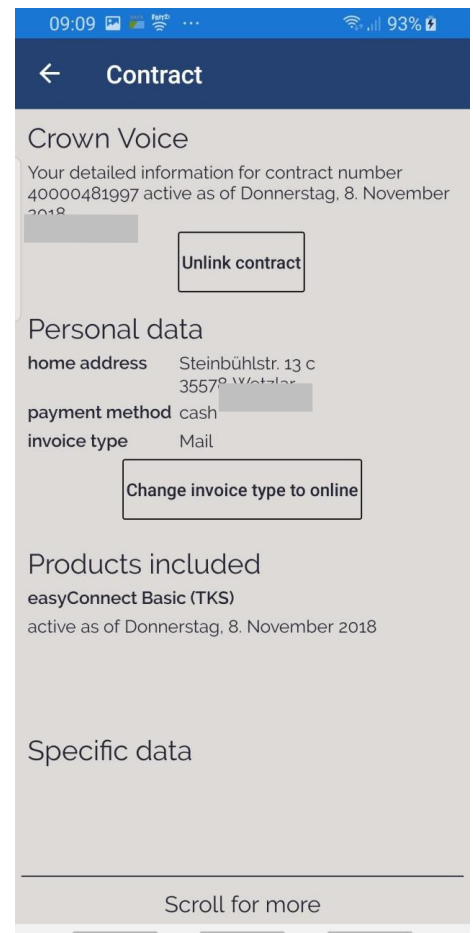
09:09 93%

← Contract

Crown Voice

Your detailed information for contract number 40000481997 active as of Donnerstag, 8. November 2018

Unlink contract

Personal data

| home address | Steinbühlstr. 13 c 3557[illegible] Wetzlar |
|---|---|
| payment method | cash |
| invoice type | Mail |

Change invoice type to online

Products included

easyConnect Basic (TKS)

active as of Donnerstag, 8. November 2018

Specific data

Scroll for more